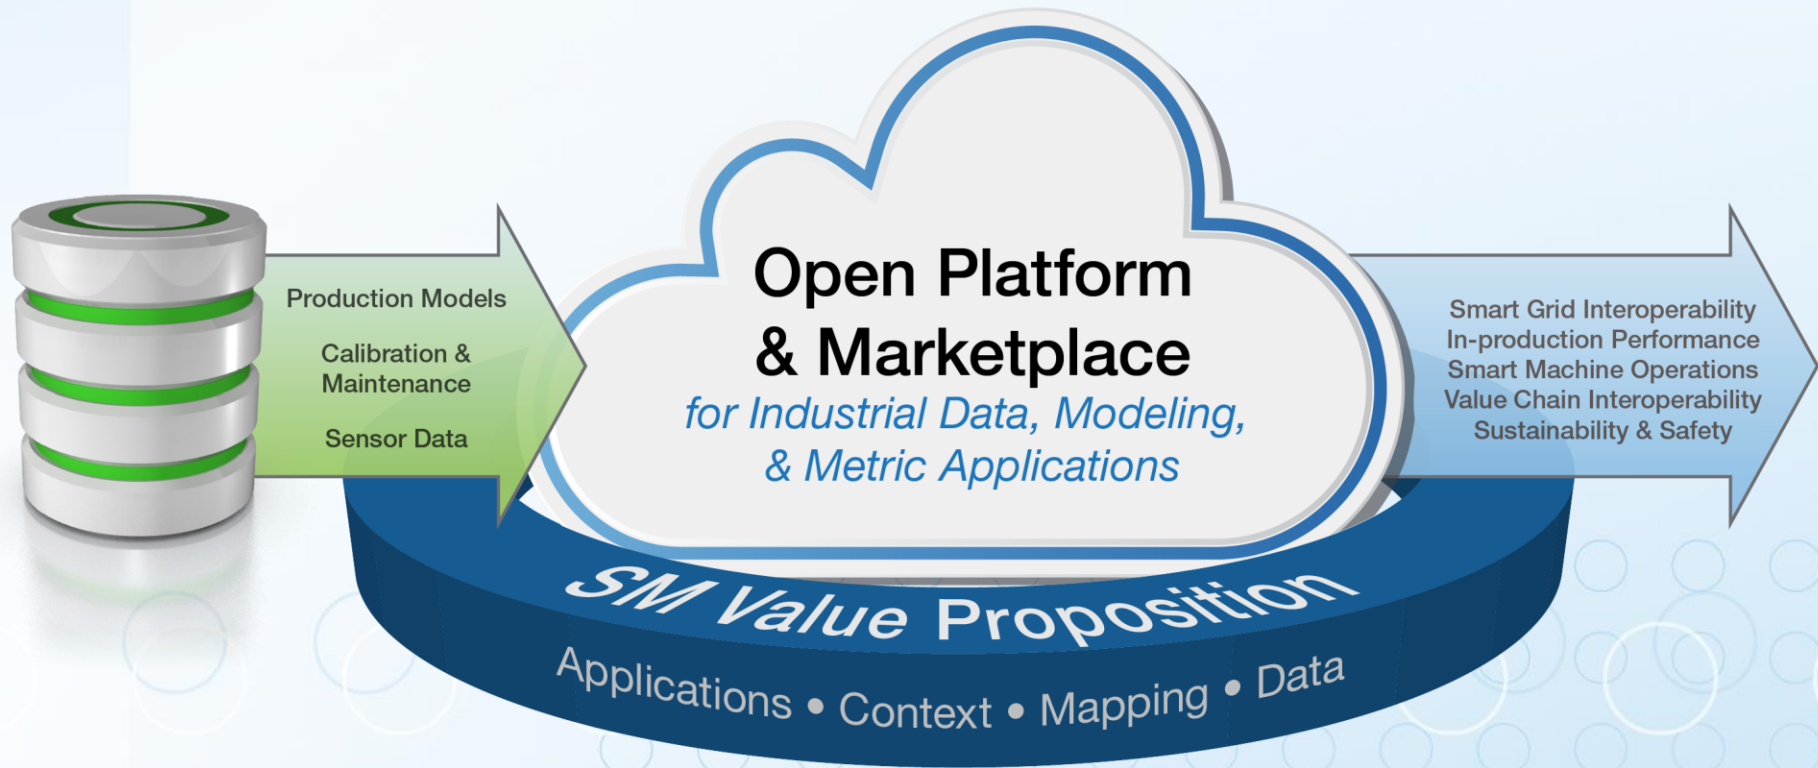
Production Models

Calibration & Maintenance

Sensor Data

Open Platform & Marketplace

for Industrial Data, Modeling, & Metric Applications

Smart Grid Interoperability
In-production Performance
Smart Machine Operations
Value Chain Interoperability
Sustainability & Safety

SM Value Proposition

Applications • Context • Mapping • Data